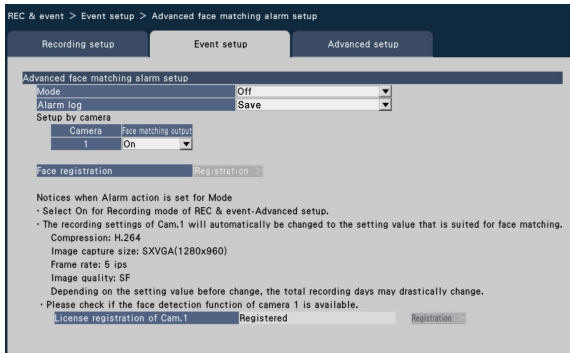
REC & event > Event setup > Advanced face matching alarm setup

Recording setup

Event setup

Advanced setup

Advanced face matching alarm setup

| Mode | Off |
|---|---|
| Alarm log | Save |

Setup by camera

| Camera | Face matching output |
|---|---|
| 1 | On |

Face registration

Registration >

Notices when Alarm action is set for Mode
・Select On for Recording mode of REC & event-Advanced setup.
・The recording settings of Cam.1 will automatically be changed to the setting value that is suited for face matching.
Compression: H.264
Image capture size: SXVGA(1280x960)
Frame rate: 5 ips
Image quality: SF
Depending on the setting value before change, the total recording days may drastically change.
・Please check if the face detection function of camera 1 is available.

License registration of Cam.1 Registered

Registration >